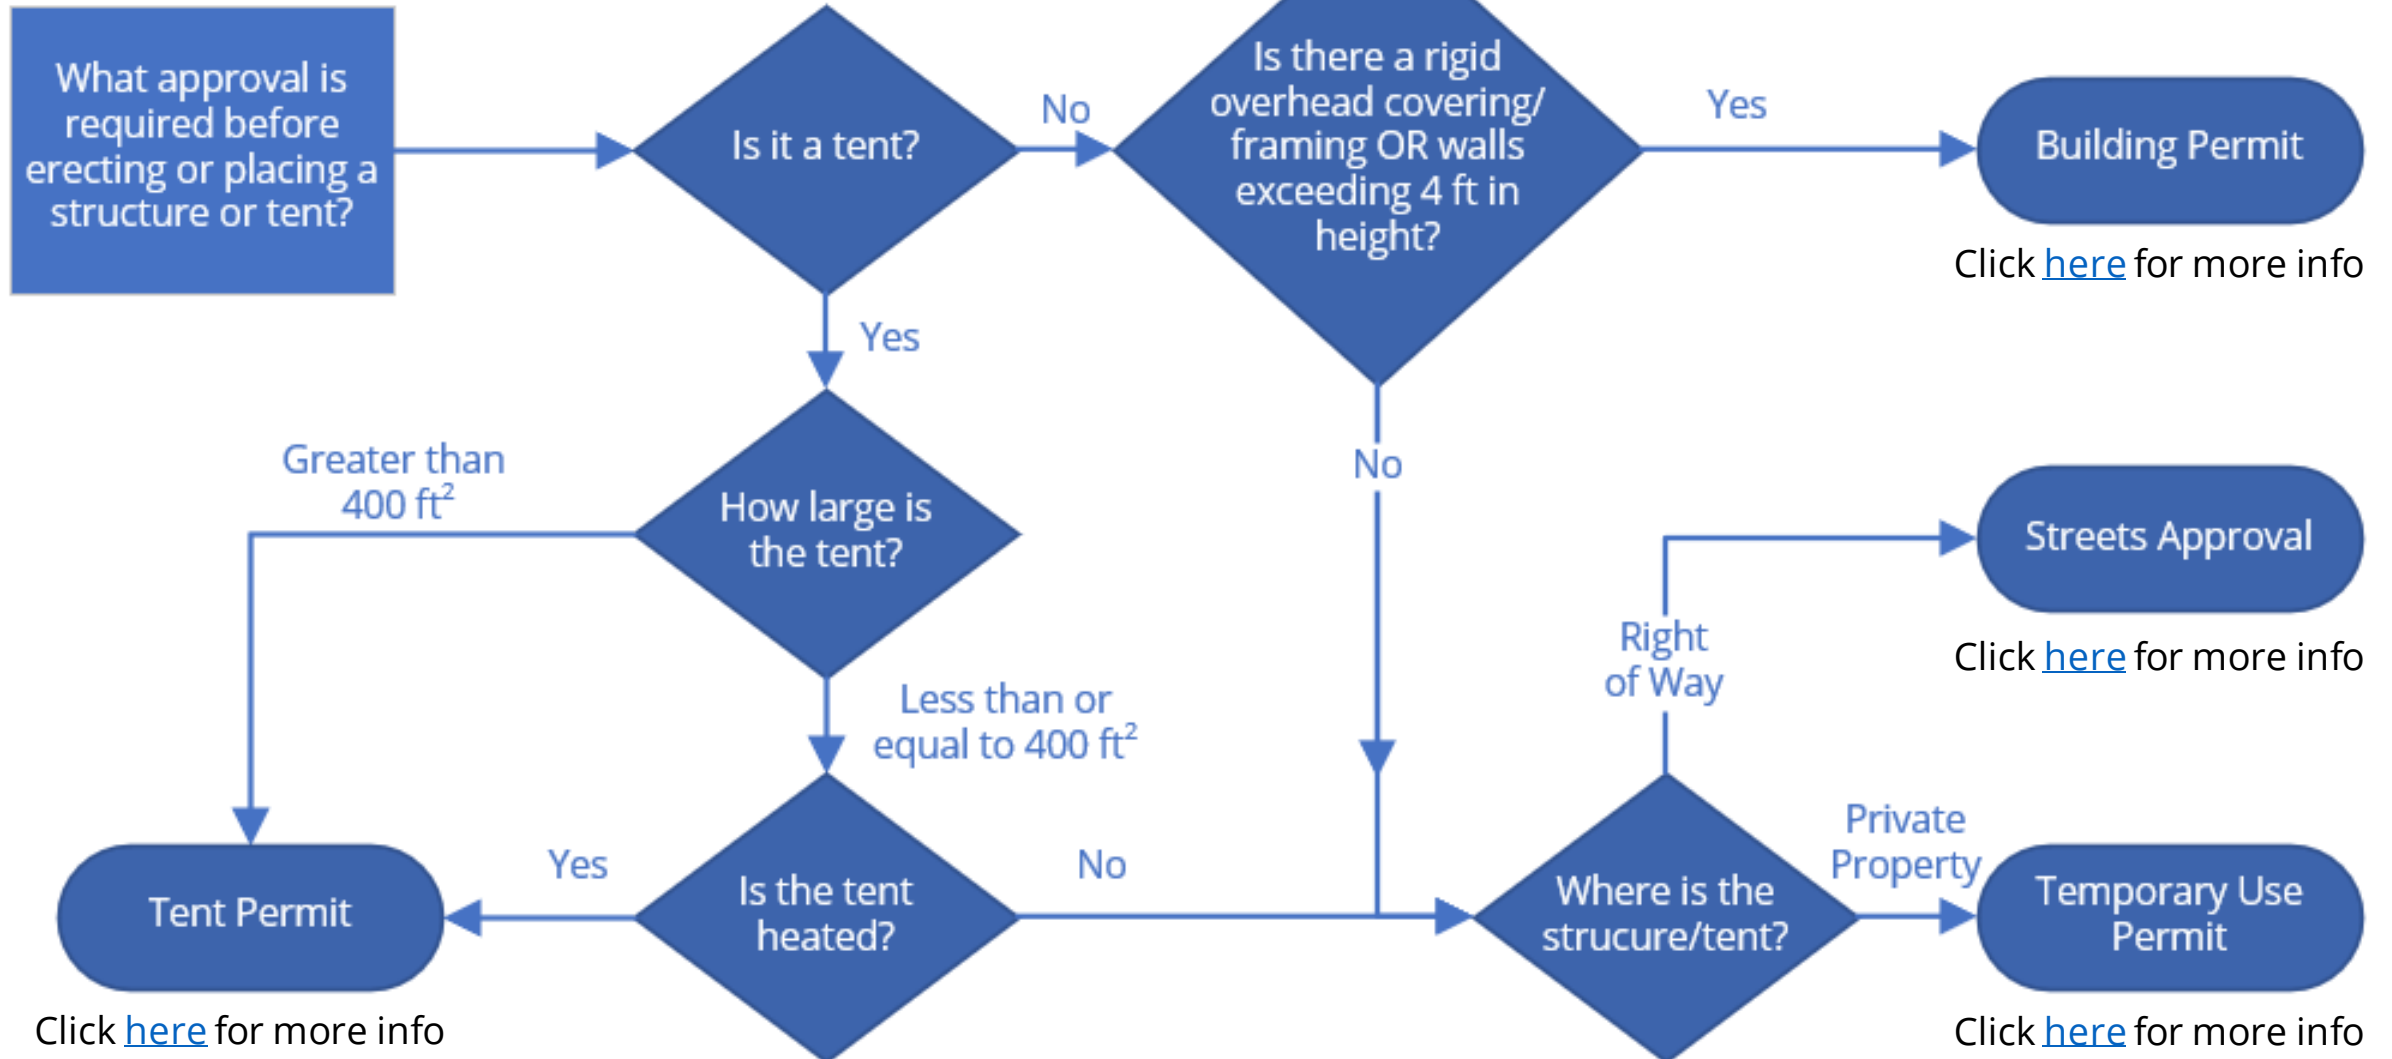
What approval is required before erecting or placing a structure or tent?

Is it a tent?

No

Is there a rigid overhead covering/ framing OR walls exceeding 4 ft in height?

Yes

Building Permit

Click here for more info

Yes

No

Greater than $400 ft^2$

How large is the tent?

Streets Approval

Click here for more info

Right of Way

Less than or equal to $400 ft^2$

Private Property

Yes

No

Tent Permit

Is the tent heated?

Where is the strucure/tent?

Temporary Use Permit

Click here for more info

Click here for more info